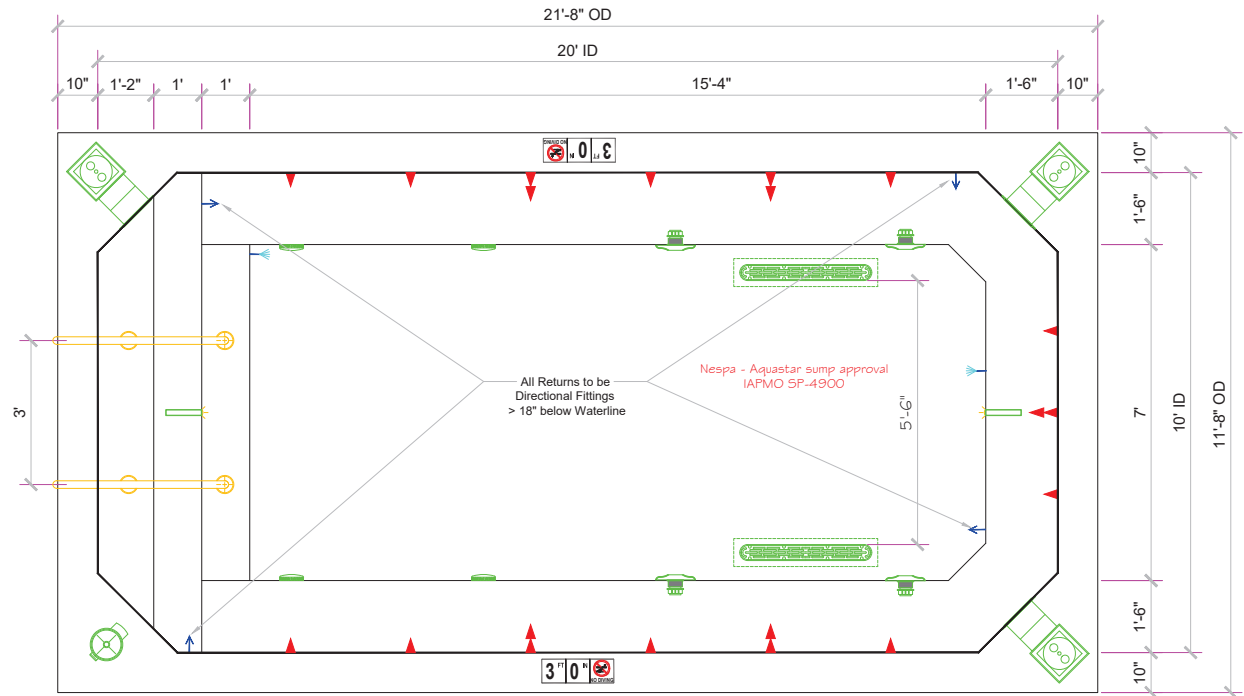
21'-8" OD

20' ID

10" 1'-2" 1' 1' 15'-4" 1'-6" 10"

3 FT 0 IN NO DIVING

10"

1'-6"

3'

All Returns to be Directional Fittings > 18" below Waterline

Nespa - Aquastar sump approval IAPMO SP-4900

5'-6"

7'

10' ID

11'-8" OD

1'-6"

10"

3 FT 0 IN NO DIVING